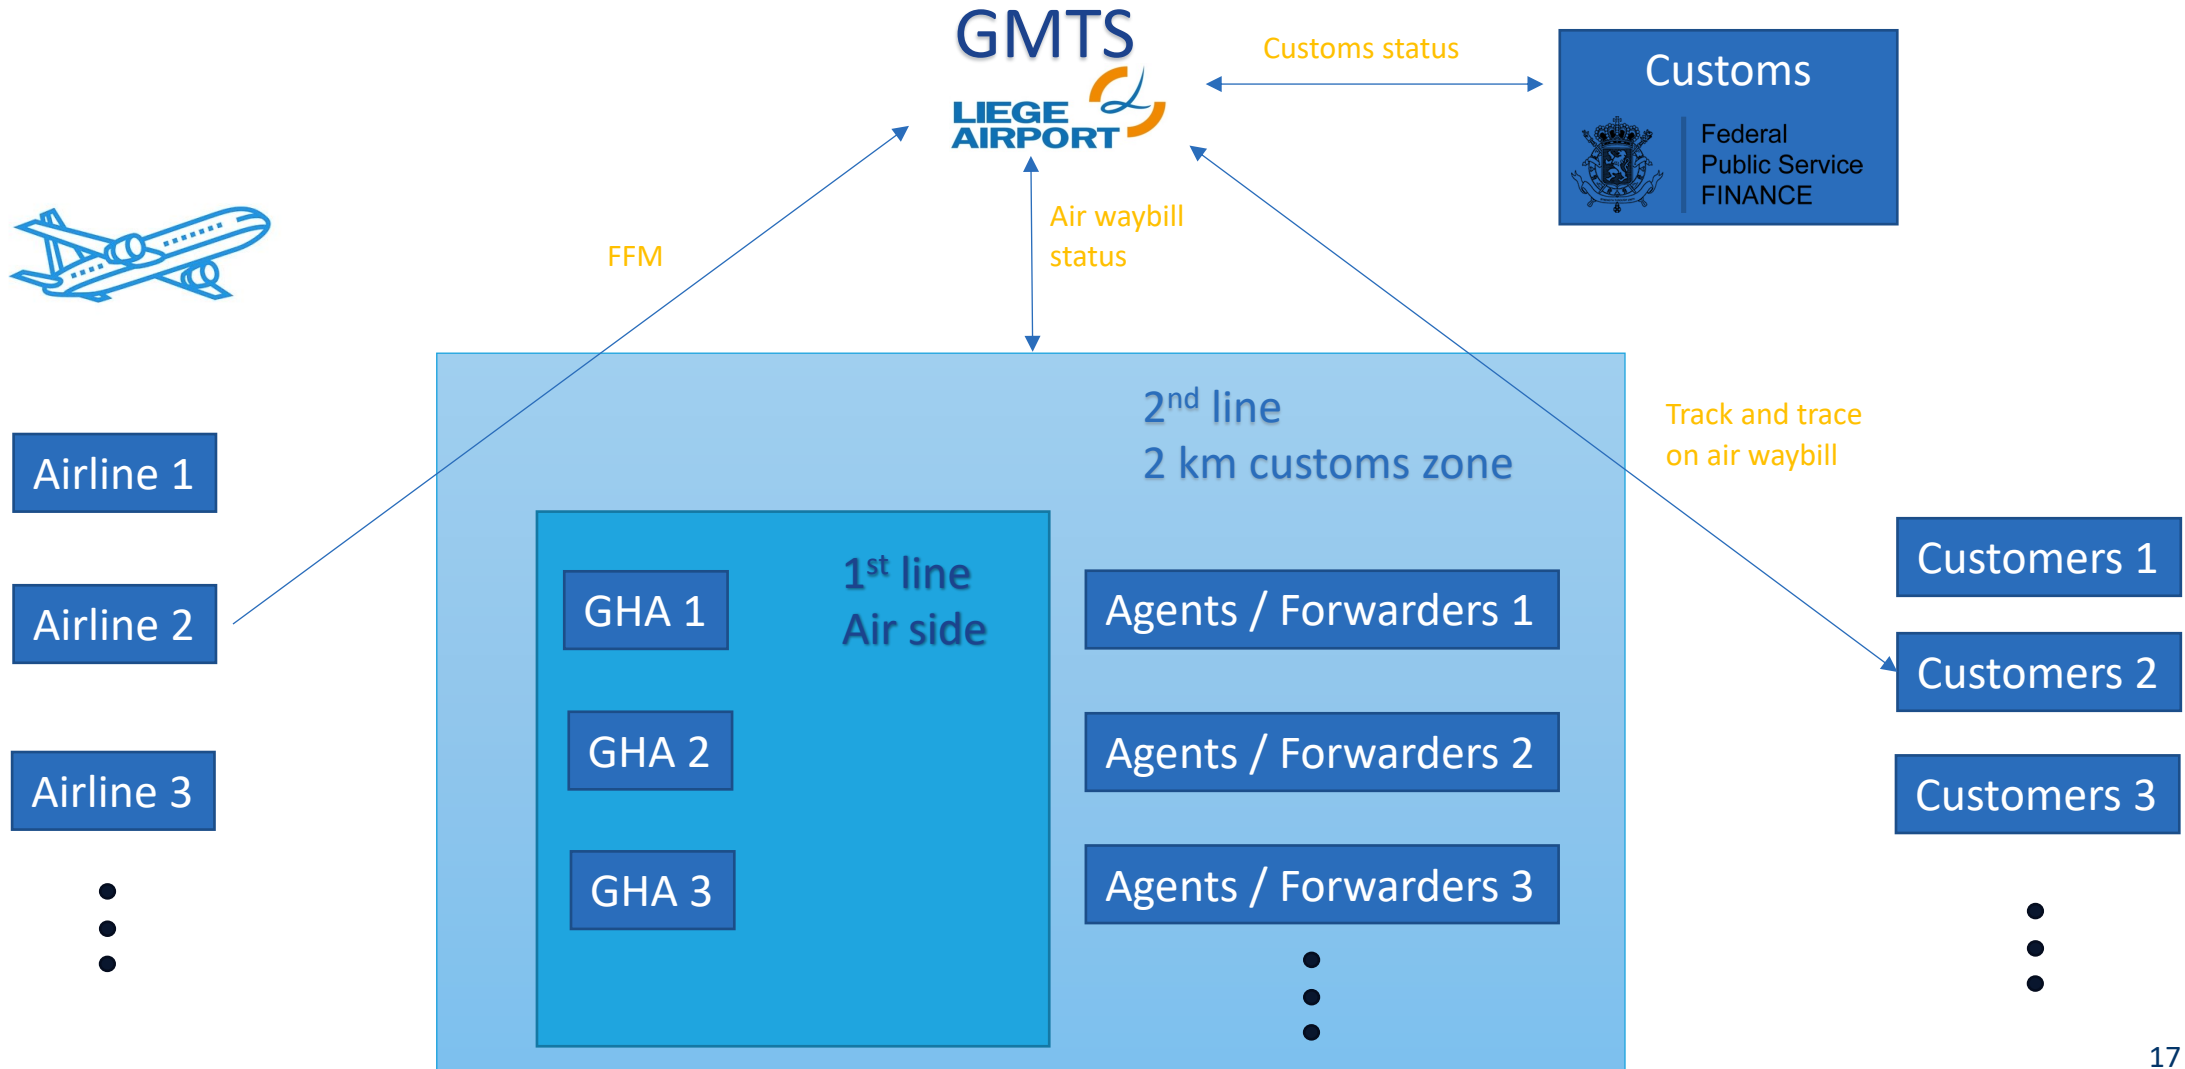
GMTS
LIEGE AIRPORT

Customs status

Customs
Federal Public Service FINANCE

FFM

Air waybill status

Track and trace on air waybill

Airline 1
Airline 2
Airline 3

2$^{nd}$ line
2 km customs zone

1$^{st}$ line
Air side

GHA 1
GHA 2
GHA 3

Agents / Forwarders 1
Agents / Forwarders 2
Agents / Forwarders 3

Customers 1
Customers 2
Customers 3

17